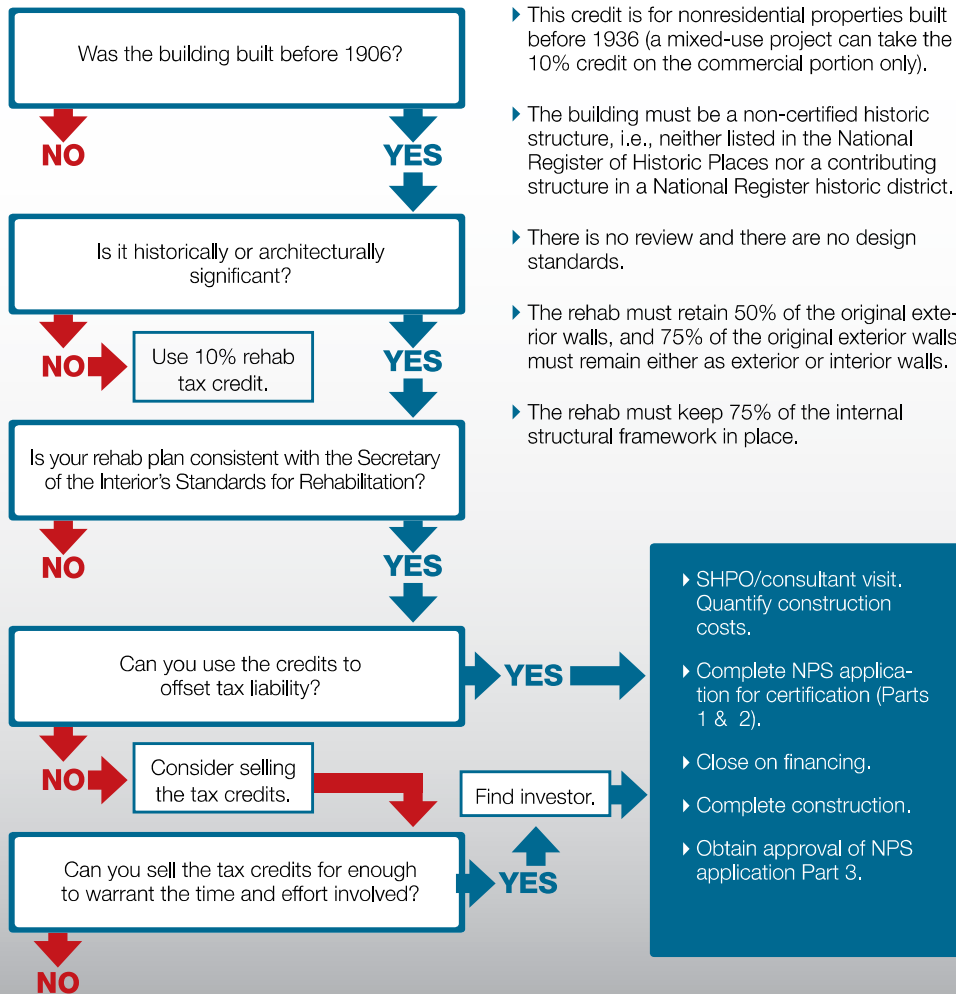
Was the building built before 1906?

NO

YES

Is it historically or architecturally significant?

NO

Use 10% rehab tax credit.

YES

Is your rehab plan consistent with the Secretary of the Interior's Standards for Rehabilitation?

NO

YES

Can you use the credits to offset tax liability?

YES

NO

Consider selling the tax credits.

Find investor.

Can you sell the tax credits for enough to warrant the time and effort involved?

YES

NO

This credit is for nonresidential properties built before 1936 (a mixed-use project can take the 10% credit on the commercial portion only).

The building must be a non-certified historic structure, i.e., neither listed in the National Register of Historic Places nor a contributing structure in a National Register historic district.

There is no review and there are no design standards.

The rehab must retain 50% of the original exterior walls, and 75% of the original exterior walls must remain either as exterior or interior walls.

The rehab must keep 75% of the internal structural framework in place.

SHPO/consultant visit. Quantify construction costs.

Complete NPS application for certification (Parts 1 & 2).

Close on financing.

Complete construction.

Obtain approval of NPS application Part 3.